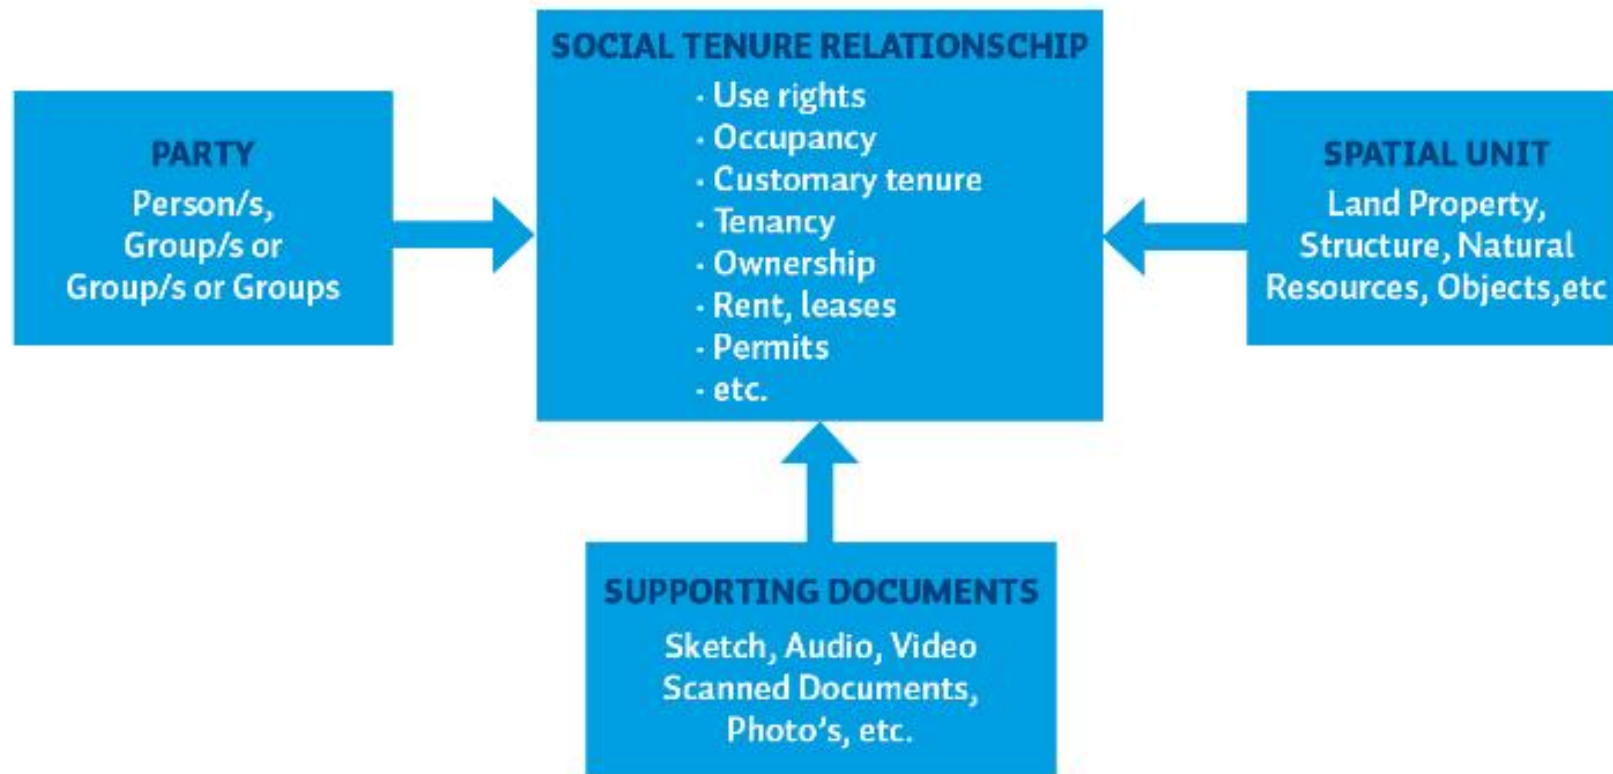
PARTY
Person/s, Group/s or Group/s or Groups

SOCIAL TENURE RELATIONSCHIP
· Use rights
· Occupancy
· Customary tenure
· Tenancy
· Ownership
· Rent, leases
· Permits
· etc.

SPATIAL UNIT
Land Property, Structure, Natural Resources, Objects,etc

SUPPORTING DOCUMENTS
Sketch, Audio, Video Scanned Documents, Photo's, etc.